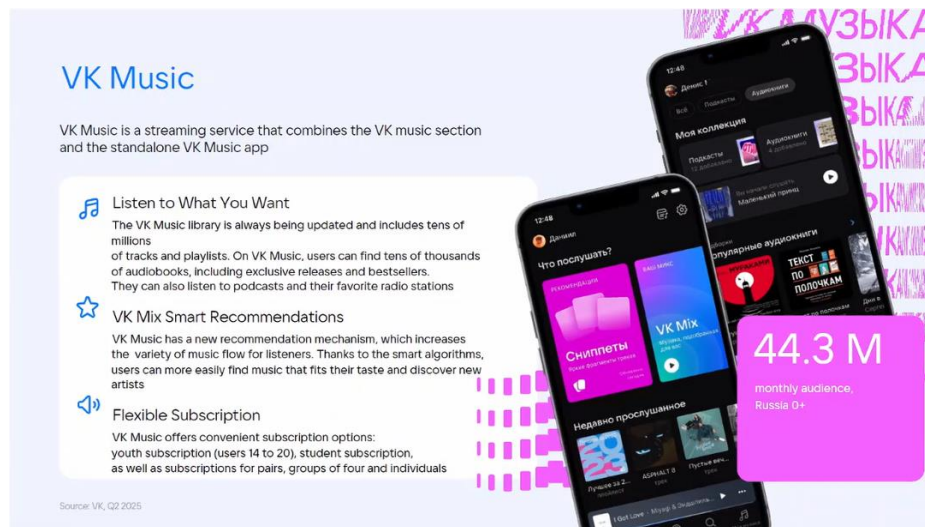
VK Music

VK Music is a streaming service that combines the VK music section and the standalone VK Music app

Listen to What You Want

The VK Music library is always being updated and includes tens of millions of tracks and playlists. On VK Music, users can find tens of thousands of audiobooks, including exclusive releases and bestsellers. They can also listen to podcasts and their favorite radio stations

VK Mix Smart Recommendations

VK Music has a new recommendation mechanism, which increases the variety of music flow for listeners. Thanks to the smart algorithms, users can more easily find music that fits their taste and discover new artists

Flexible Subscription

VK Music offers convenient subscription options: youth subscription (users 14 to 20), student subscription, as well as subscriptions for pairs, groups of four and individuals

Source: VK, Q2 2025

VK МУЗЫКА

12:48
Денис
Все Подкасты Аудиокниги
Моя коллекция
Подкасты
Аудиокниги
Маленький принц
Популярные аудиокниги
ТЕКСТ ПО ПОЛОЧКАМ

12:48
Даниил
Что послушать?
Рекомендации
Сниппеты
Ваш микс
VK Mix
Недавно прослушанное
ASPHALT 8
Пустые вечера
I Got Love

44.3 M
monthly audience, Russia 0+